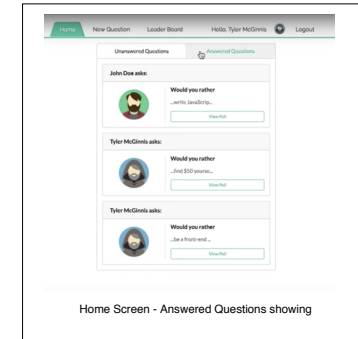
Home New Question Leader Board Hello, Tyler McGinnis Logout

Unanswered Questions Answered Questions

John Doe asks:

Would you rather

...write JavaScrip...

View Poll

Tyler McGinnis asks:

Would you rather

...find $50 yourse...

View Poll

Tyler McGinnis asks:

Would you rather

...be a front-end ...

View Poll

Home Screen - Answered Questions showing